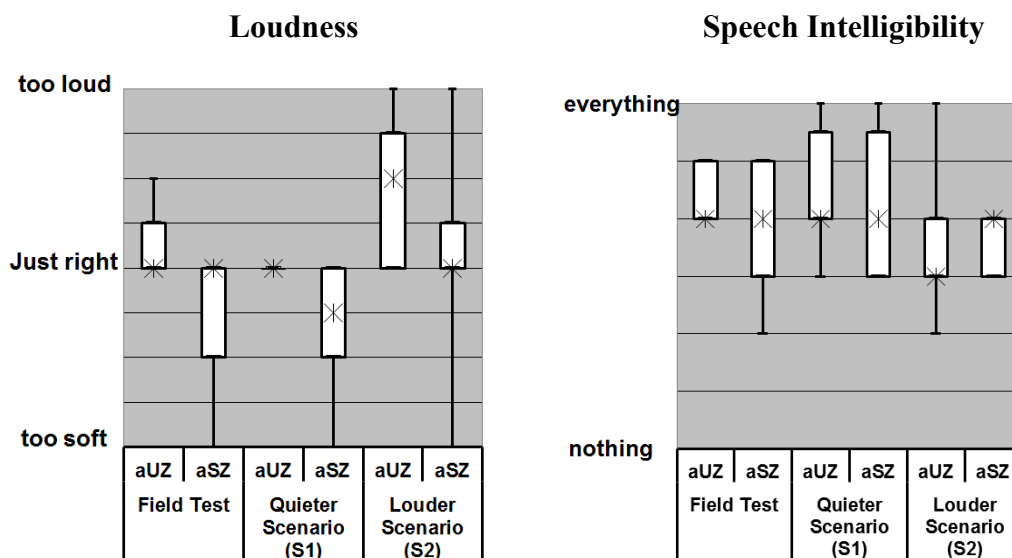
Loudness

too loud

Just right

too soft

| aUZ | aSZ | aUZ | aSZ | aUZ | aSZ |
|---|---|---|---|---|---|
| Field Test | | Quieter Scenario (S1) | | Louder Scenario (S2) | |

Speech Intelligibility

everything

nothing

| aUZ | aSZ | aUZ | aSZ | aUZ | aSZ |
|---|---|---|---|---|---|
| Field Test | | Quieter Scenario (S1) | | Louder Scenario (S2) | |